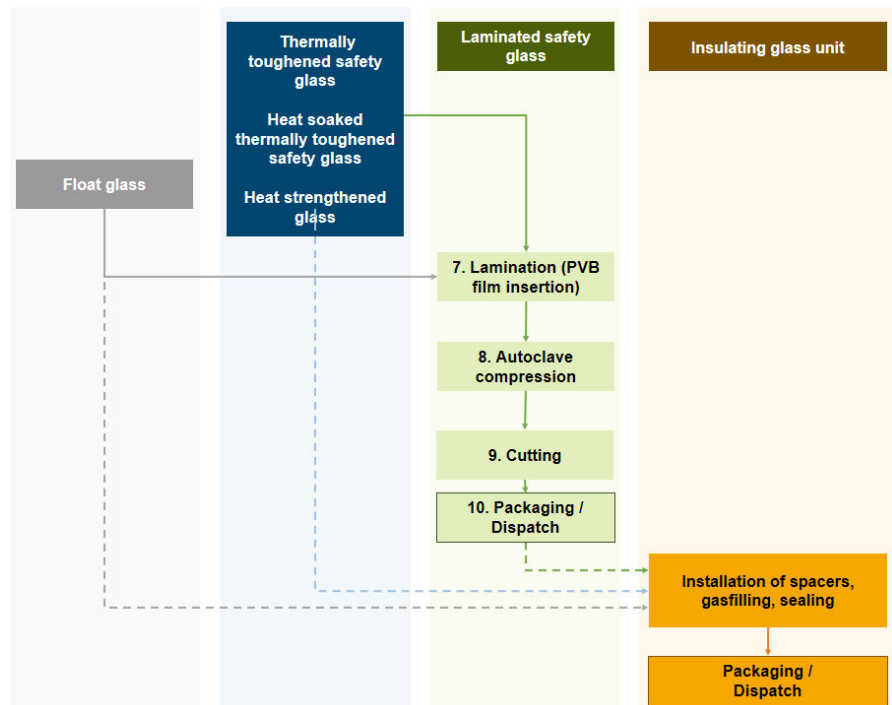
Thermally toughened safety glass

Heat soaked thermally toughened safety glass

Heat strengthened glass

Laminated safety glass

Insulating glass unit

Float glass

7. Lamination (PVB film insertion)

8. Autoclave compression

9. Cutting

10. Packaging / Dispatch

Installation of spacers, gasfilling, sealing

Packaging / Dispatch